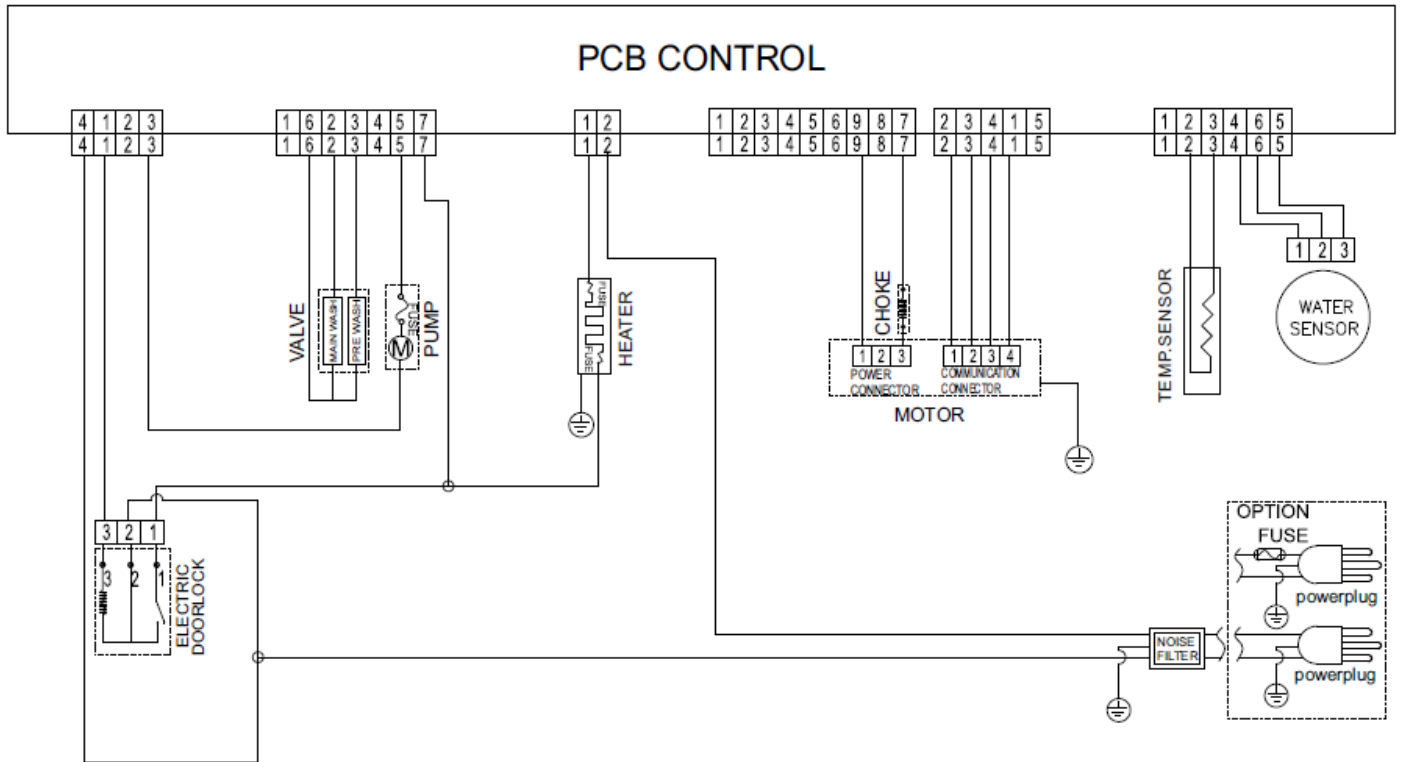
PCB CONTROL

| 4 | 1 | 2 | 3 |
|---|---|---|---|
| 4 | 1 | 2 | 3 |

| 1 | 6 | 2 | 3 | 4 | 5 | 7 |
|---|---|---|---|---|---|---|
| 1 | 6 | 2 | 3 | 4 | 5 | 7 |

| 1 | 2 |
|---|---|
| 1 | 2 |

| 1 | 2 | 3 | 4 | 5 | 6 | 9 | 8 | 7 |
|---|---|---|---|---|---|---|---|---|
| 1 | 2 | 3 | 4 | 5 | 6 | 9 | 8 | 7 |

| 2 | 3 | 4 | 1 | 5 |
|---|---|---|---|---|
| 2 | 3 | 4 | 1 | 5 |

| 1 | 2 | 3 | 4 | 6 | 5 |
|---|---|---|---|---|---|
| 1 | 2 | 3 | 4 | 6 | 5 |

VALVE
MAIN WASH
PRE WASH
FUSE
M
PUMP

FUSE
FUSE
HEATER

CHOKE
1 2 3
POWER CONNECTOR
1 2 3 4
COMMUNICATION CONNECTOR
MOTOR

TEMP.SENSOR

1 2 3
WATER SENSOR

3 2 1
3 2 1
ELECTRIC DOORLOCK

NOISE FILTER

OPTION
FUSE
powerplug
powerplug